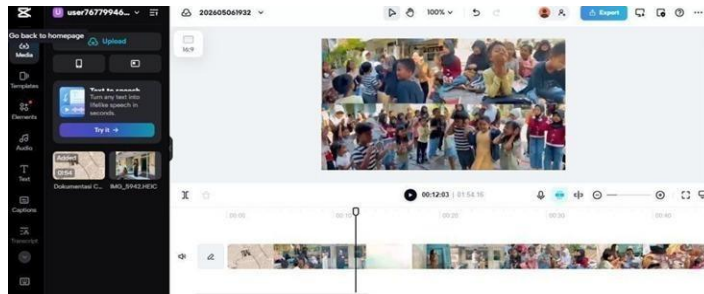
user76779946... 
Go back to homepage
Media
Upload
Templates
Text to speech
Turn any text into lifelike speech in seconds.
Elements
Try it →
Audio
Added
0:54
Text
Dokumentasi C...
IMG_5942.HEIC
Captions
Transcript
202605061932
100%
Export
16:9
00:12:03 | 01:54:16
00:00
00:10
00:20
00:30
00:40